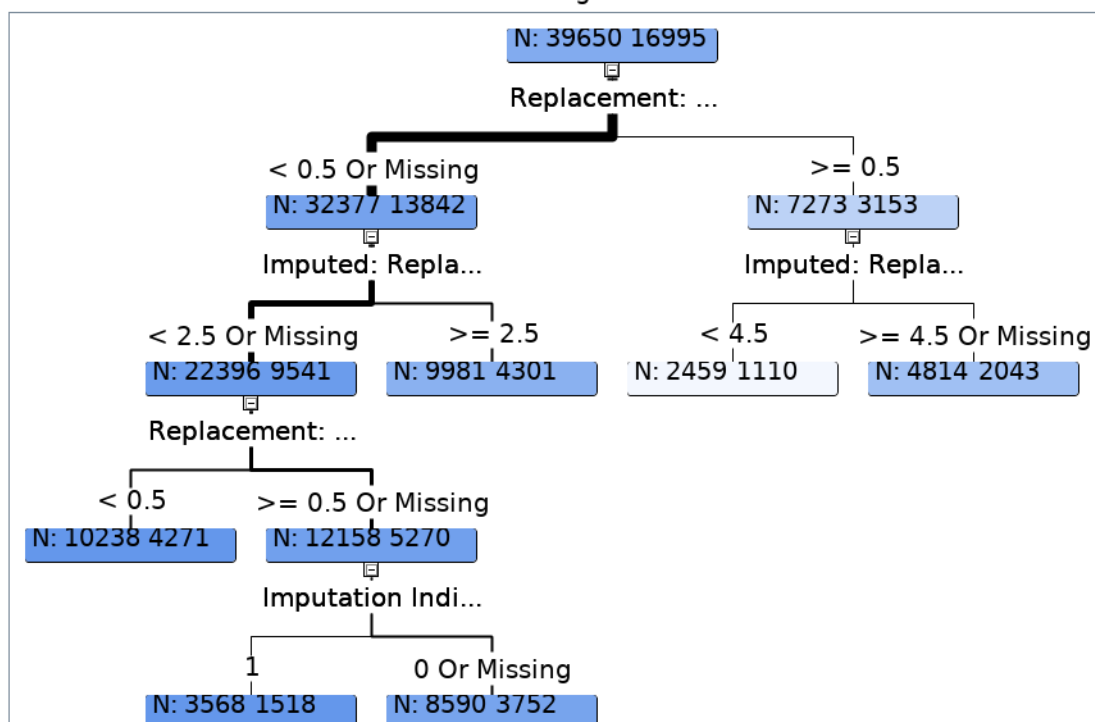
N: 39650 16995

Replacement: ...

< 0.5 Or Missing

N: 32377 13842

Imputed: Repla...

< 2.5 Or Missing

N: 22396 9541

Replacement: ...

< 0.5

N: 10238 4271

>= 0.5 Or Missing

N: 12158 5270

Imputation Indi...

1

N: 3568 1518

0 Or Missing

N: 8590 3752

>= 2.5

N: 9981 4301

>= 0.5

N: 7273 3153

Imputed: Repla...

< 4.5

N: 2459 1110

>= 4.5 Or Missing

N: 4814 2043